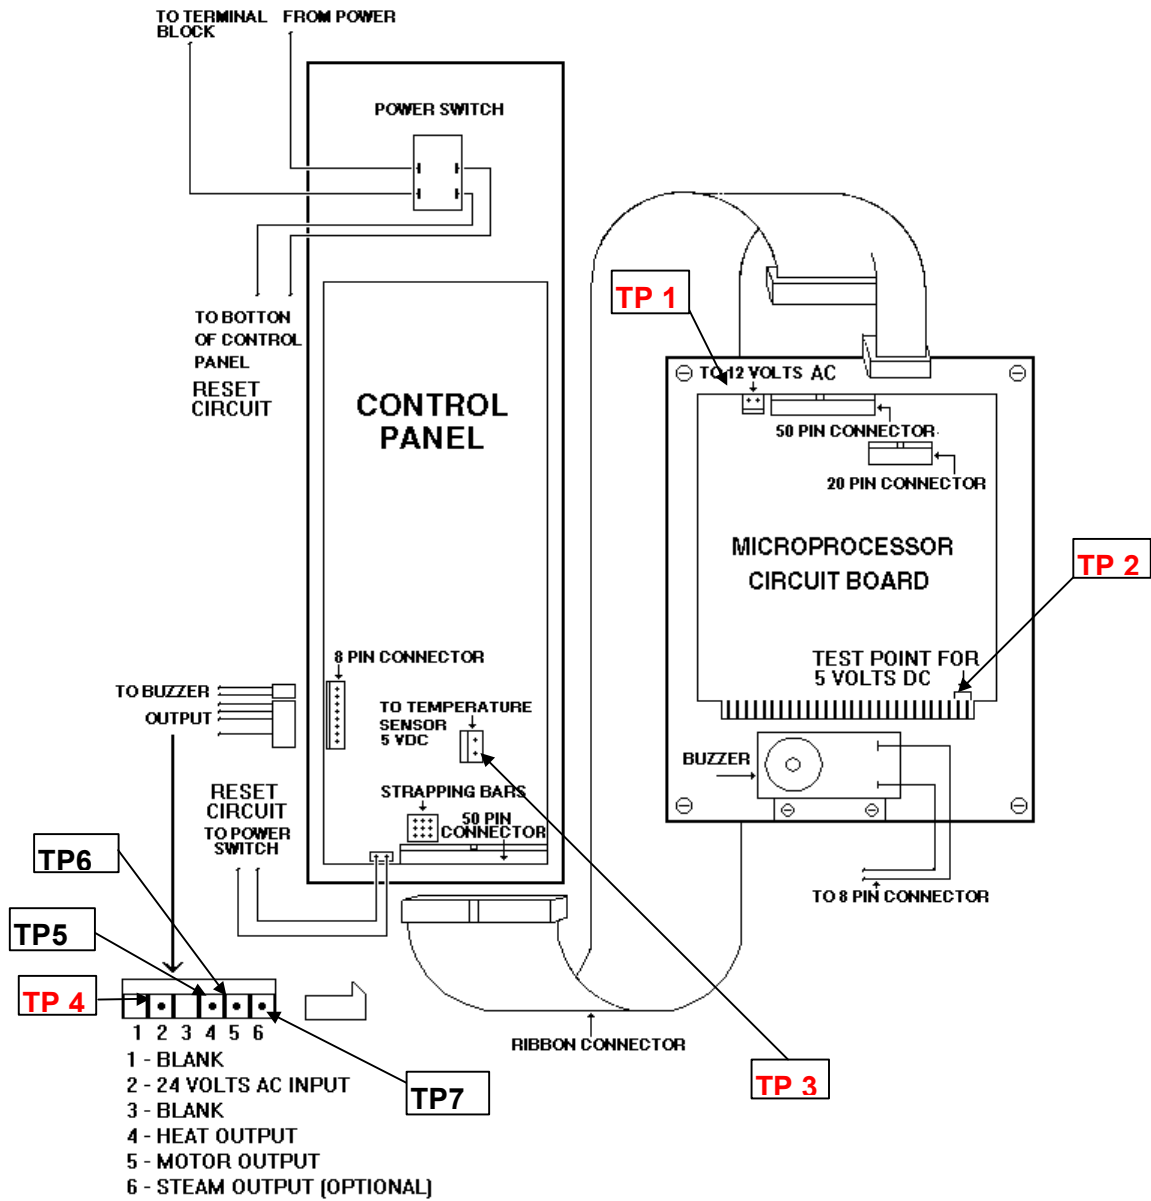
TO TERMINAL BLOCK

FROM POWER

POWER SWITCH

TO BOTTON OF CONTROL PANEL

RESET CIRCUIT

CONTROL PANEL

TP 1

TO 12 VOLTS AC

50 PIN CONNECTOR

20 PIN CONNECTOR

MICROPROCESSOR CIRCUIT BOARD

TP 2

TEST POINT FOR 5 VOLTS DC

8 PIN CONNECTOR

TO BUZZER

OUTPUT

TO TEMPERATURE SENSOR 5 VDC

BUZZER

RESET CIRCUIT

TO POWER SWITCH

STRAPPING BARS

50 PIN CONNECTOR

TO 8 PIN CONNECTOR

TP6

TP5

TP 4

1 2 3 4 5 6

1 - BLANK

2 - 24 VOLTS AC INPUT

3 - BLANK

4 - HEAT OUTPUT

5 - MOTOR OUTPUT

6 - STEAM OUTPUT (OPTIONAL)

TP7

RIBBON CONNECTOR

TP 3